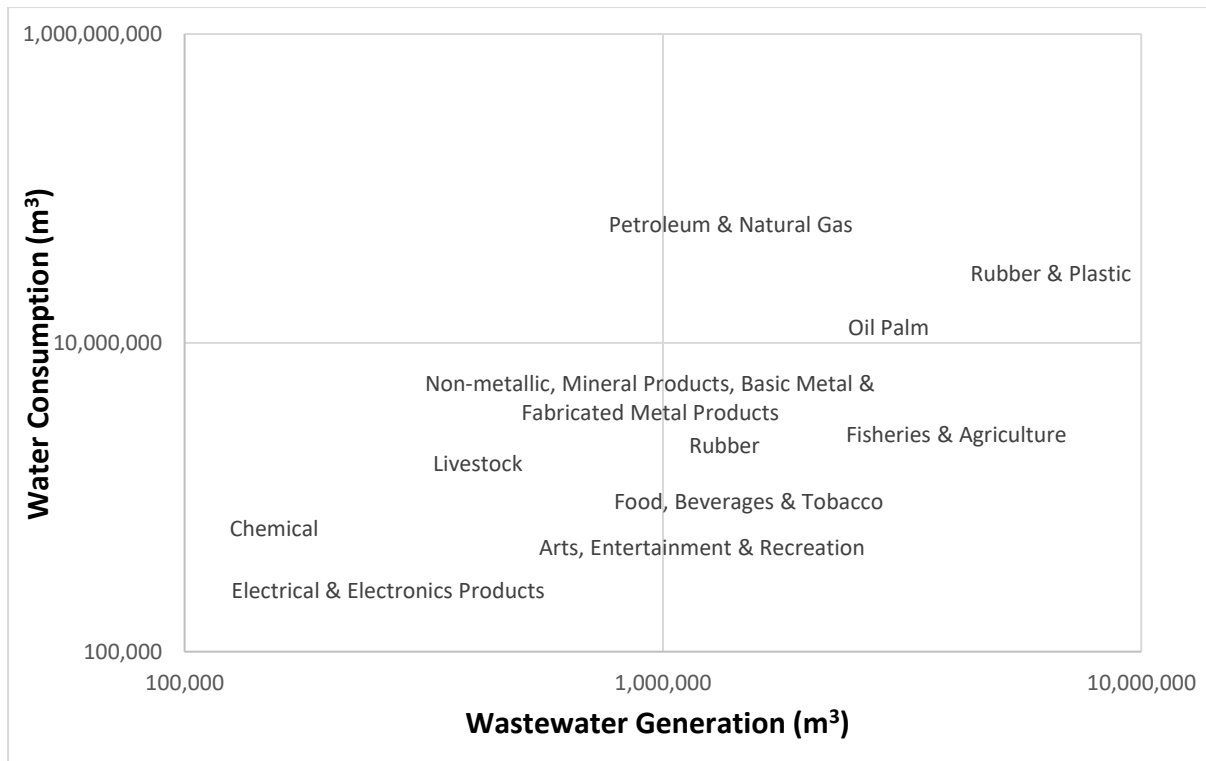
1,000,000,000

Water Consumption ($m^3$)

10,000,000

100,000

Petroleum & Natural Gas

Rubber & Plastic

Oil Palm

Non-metallic, Mineral Products, Basic Metal & Fabricated Metal Products

Rubber

Fisheries & Agriculture

Livestock

Food, Beverages & Tobacco

Chemical

Arts, Entertainment & Recreation

Electrical & Electronics Products

100,000

1,000,000

10,000,000

Wastewater Generation ($m^3$)